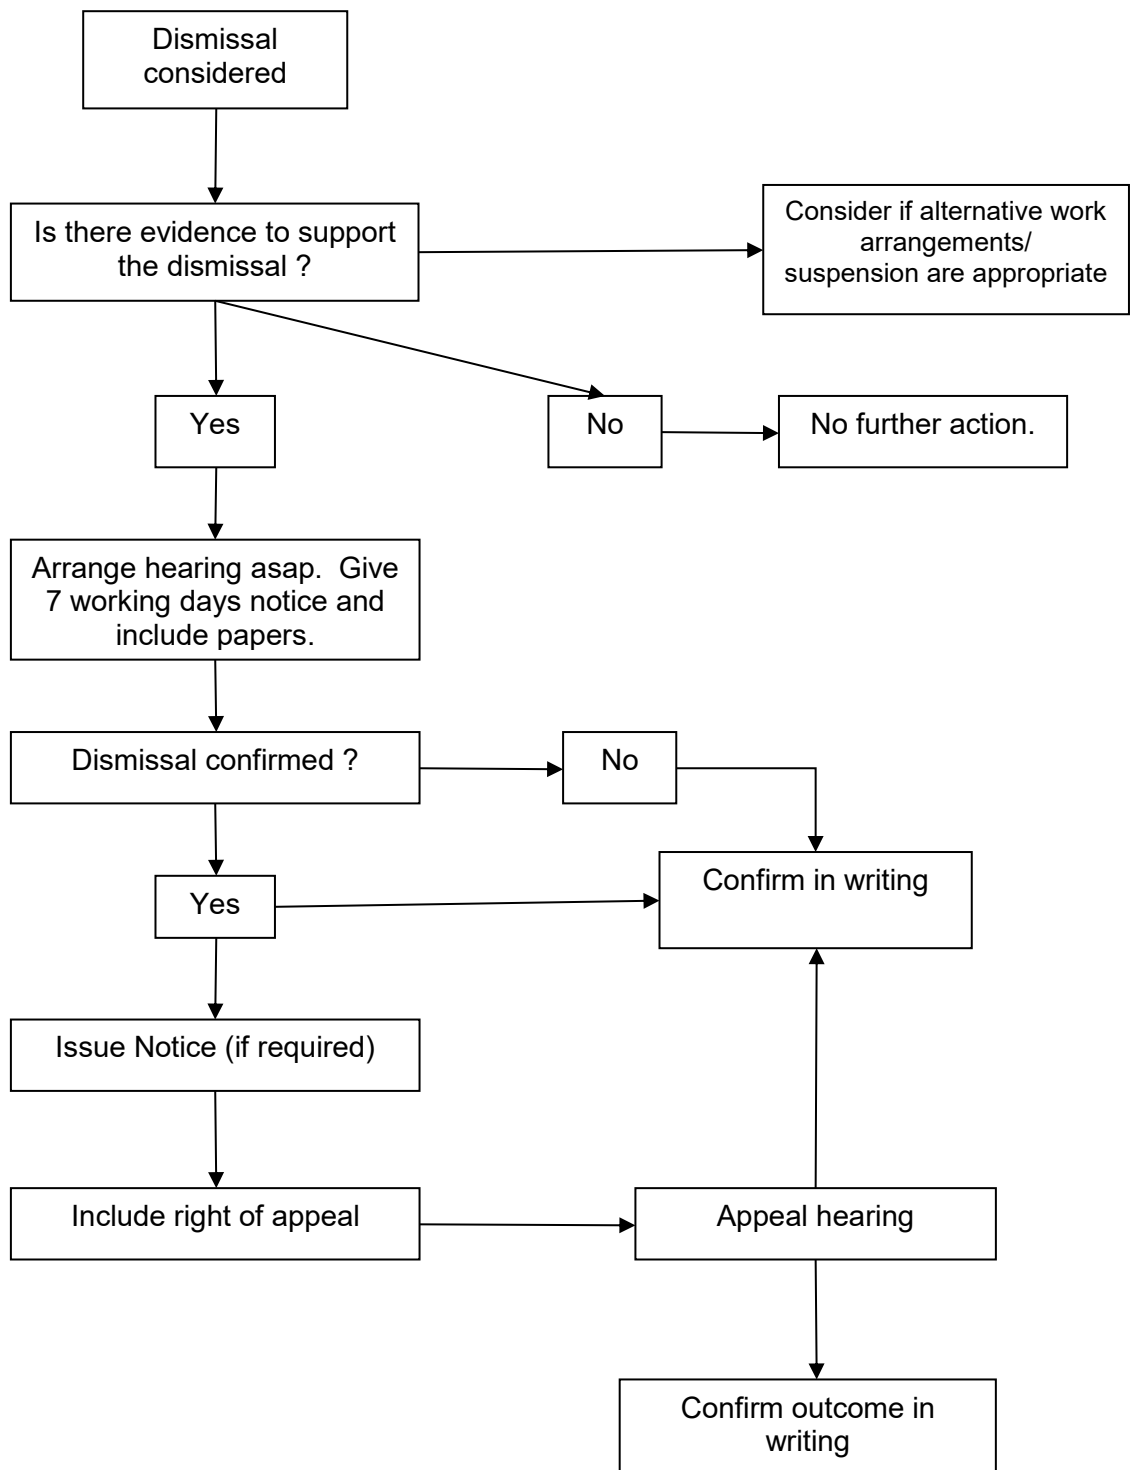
Dismissal considered

Is there evidence to support the dismissal ?

Consider if alternative work arrangements/ suspension are appropriate

Yes

No

No further action.

Arrange hearing asap. Give 7 working days notice and include papers.

Dismissal confirmed ?

No

Yes

Confirm in writing

Issue Notice (if required)

Include right of appeal

Appeal hearing

Confirm outcome in writing